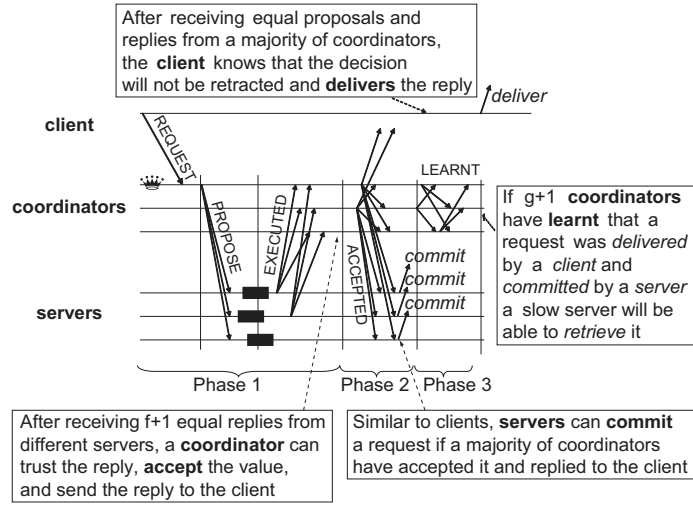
After receiving equal proposals and replies from a majority of coordinators, the **client** knows that the decision will not be retracted and **delivers** the reply

*deliver*

client

REQUEST

coordinators

PROPOSE

EXECUTED

ACCEPTED

LEARNT

servers

*commit*

*commit*

*commit*

If g+1 **coordinators** have **learnt** that a request was *delivered* by a *client* and *committed* by a *server* a slow server will be able to *retrieve* it

Phase 1

Phase 2

Phase 3

After receiving f+1 equal replies from different servers, a **coordinator** can trust the reply, **accept** the value, and send the reply to the client

Similar to clients, **servers** can **commit** a request if a majority of coordinators have accepted it and replied to the client